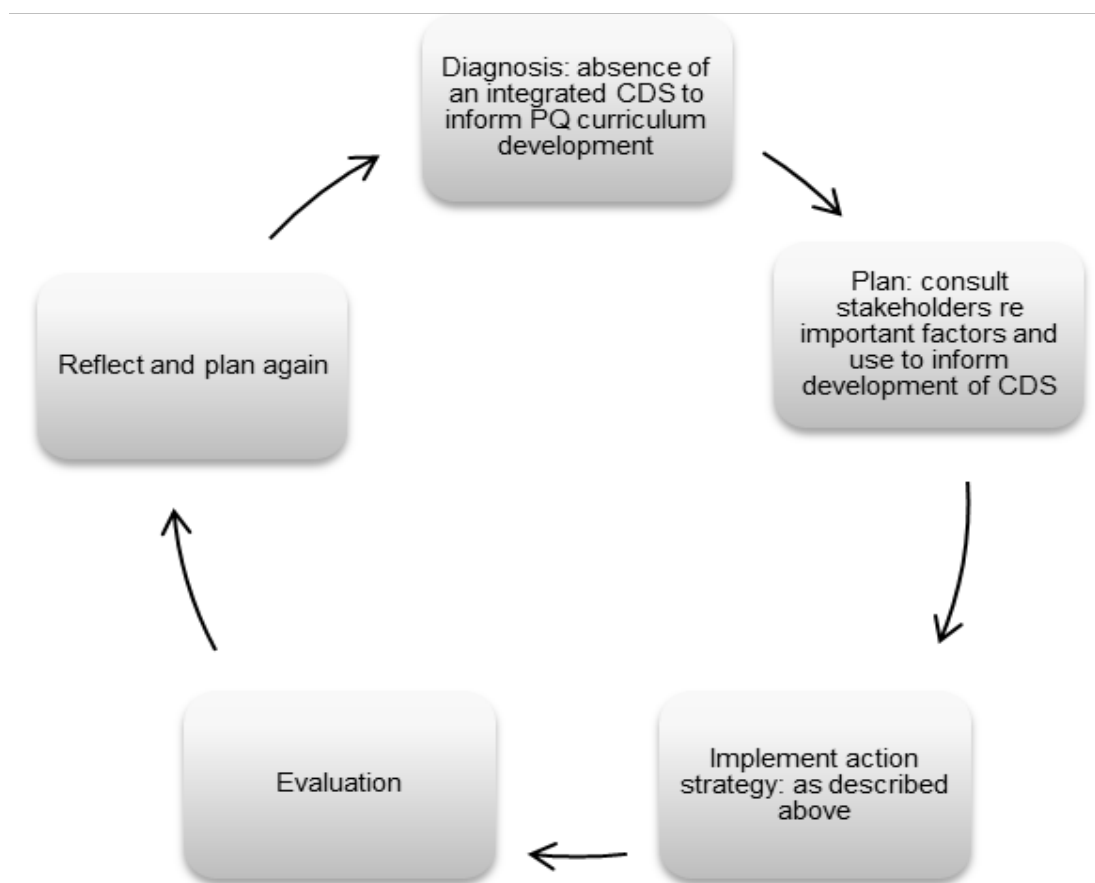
Diagnosis: absence of an integrated CDS to inform PQ curriculum development

Plan: consult stakeholders re important factors and use to inform development of CDS

Implement action strategy: as described above

Evaluation

Reflect and plan again